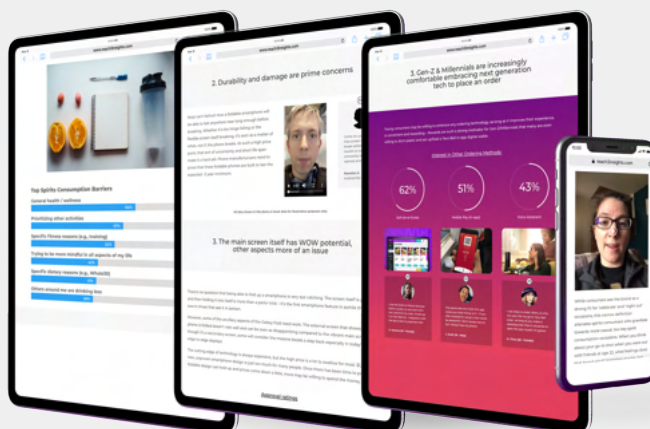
www.reach3insights.com

Top Spirits Consumption Barriers

General health / wellness

Prioritizing other activities

Specific fitness reasons (e.g., training)

Trying to be more mindful in all aspects of my life

Specific dietary reasons (e.g., Whole30)

Others around me are drinking less

www.reach3insights.com

2. Durability and damage are prime concerns

3. The main screen itself has WOW potential, other aspects more of an issue

www.reach3insights.com

3. Gen-Z & Millennials are increasingly comfortable embracing next generation tech to place an order

Interest in Other Ordering Methods

62%

51%

43%

www.reach3insights.com